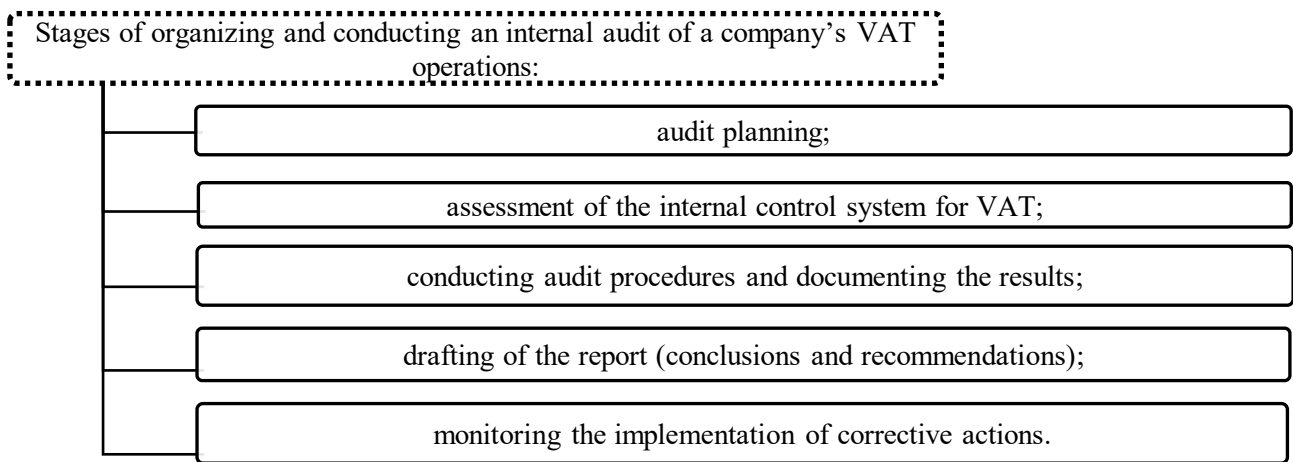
Stages of organizing and conducting an internal audit of a company's VAT operations:

audit planning;

assessment of the internal control system for VAT;

conducting audit procedures and documenting the results;

drafting of the report (conclusions and recommendations);

monitoring the implementation of corrective actions.